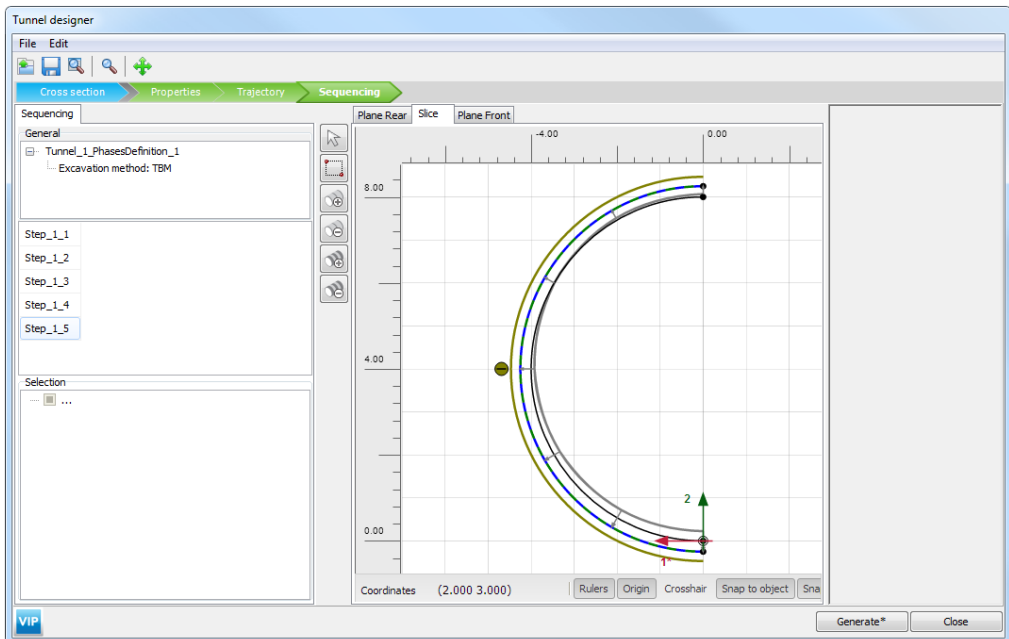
Tunnel designer

File Edit

Cross section Properties Trajectory Sequencing

Sequencing

General

Tunnel_1_PhasesDefinition_1
Excavation method: TBM

Step_1_1
Step_1_2
Step_1_3
Step_1_4
Step_1_5

Selection

...

Plane Rear Slice Plane Front

-4.00 0.00

8.00

4.00

0.00

2

1*

Coordinates (2.000 3.000) Rulers Origin Crosshair Snap to object Sna

VIP

Generate* Close